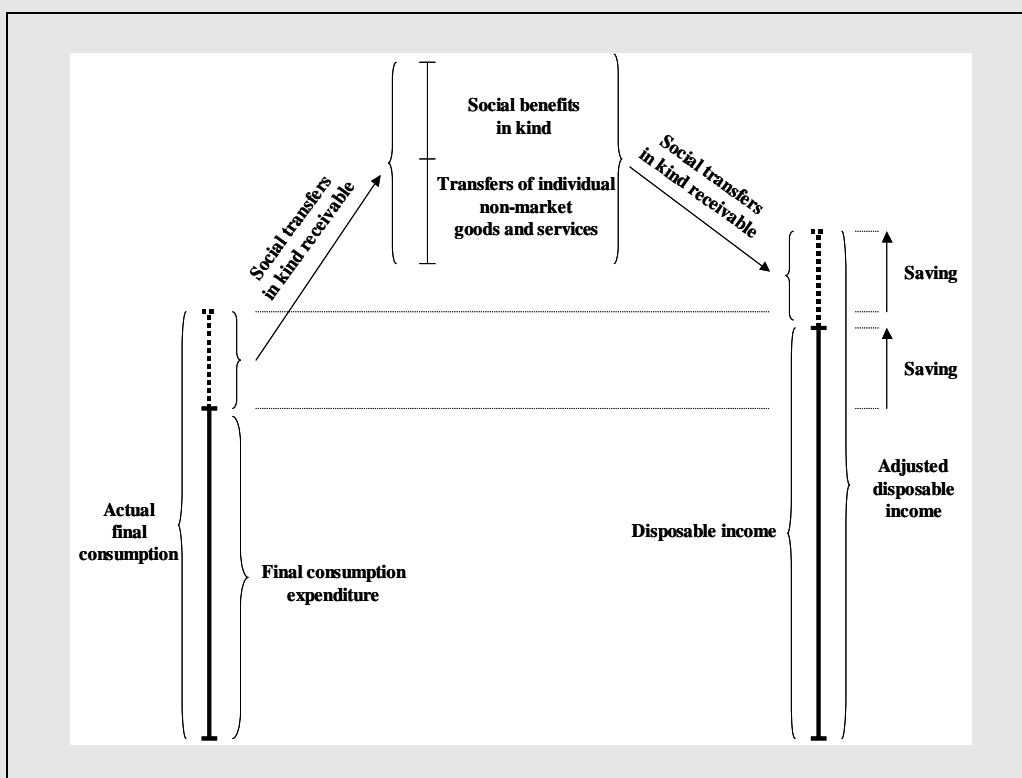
Social benefits in kind

Transfers of individual non-market goods and services

Social transfers in kind receivable

Social transfers in kind receivable

Saving

Saving

Actual final consumption

Final consumption expenditure

Disposable income

Adjusted disposable income